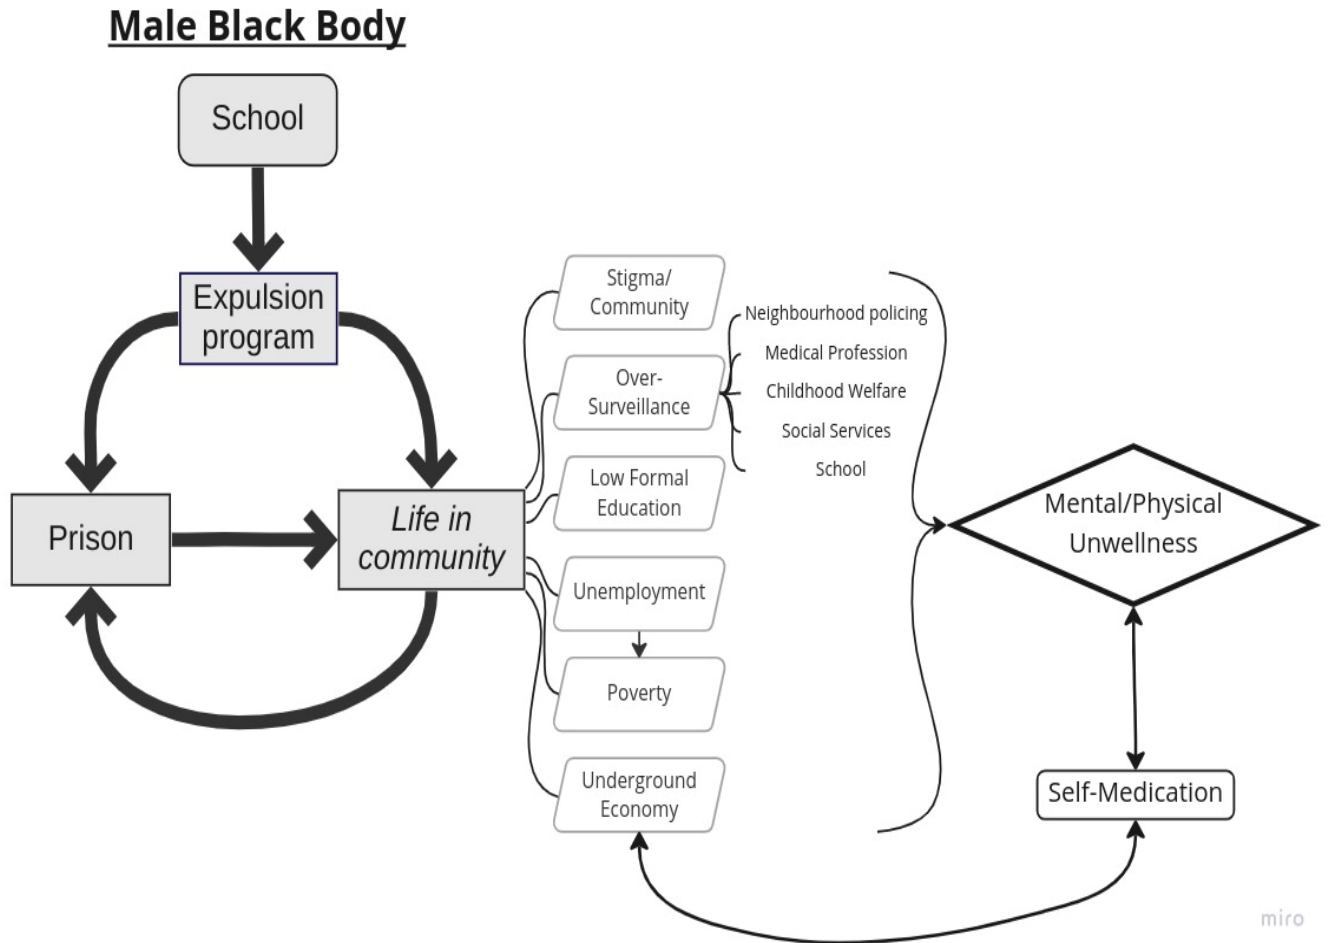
Male Black Body

School

Expulsion program

Prison

Life in community

Stigma/ Community

Over-Surveillance

Neighbourhood policing
Medical Profession
Childhood Welfare
Social Services
School

Low Formal Education

Unemployment

Poverty

Underground Economy

Mental/Physical Unwellness

Self-Medication

miro